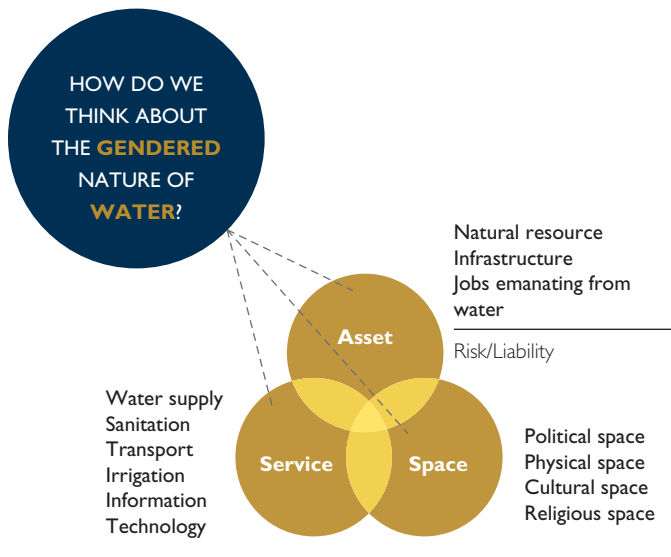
HOW DO WE THINK ABOUT THE GENDERED NATURE OF WATER?

Natural resource
Infrastructure
Jobs emanating from water

Risk/Liability

Asset

Water supply
Sanitation
Transport
Irrigation
Information
Technology

Service

Space

Political space
Physical space
Cultural space
Religious space